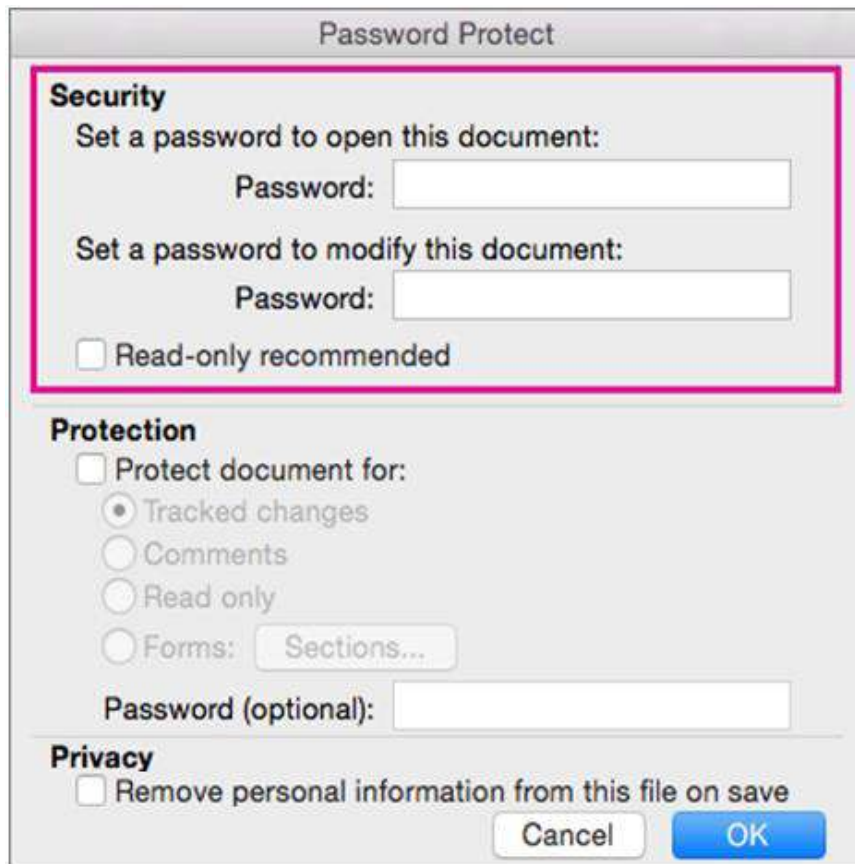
Password Protect

Security

Set a password to open this document:

Password:

Set a password to modify this document:

Password:

Read-only recommended

Protection

Protect document for:

Tracked changes

Comments

Read only

Forms: Sections...

Password (optional):

Privacy

Remove personal information from this file on save

Cancel OK